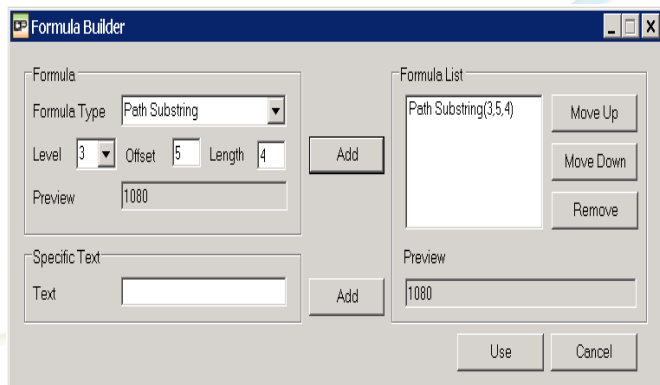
Formula Builder

Formula
Formula Type Path Substring
Level 3 Offset 5 Length 4
Preview 1080

Add

Formula List
Path Substring(3,5,4)
Move Up
Move Down
Remove

Preview
1080

Specific Text
Text

Add

Use
Cancel